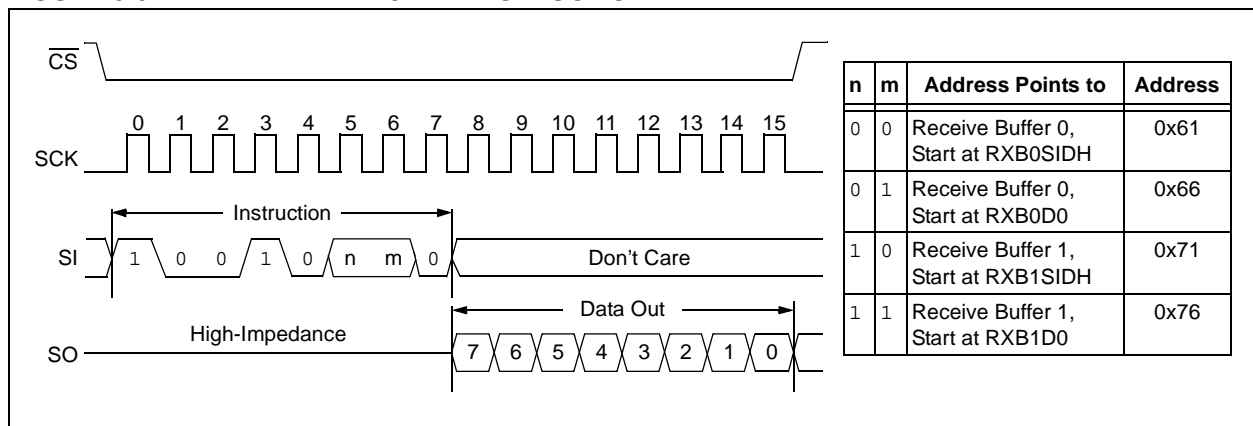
$\overline{CS}$

SCK 0 1 2 3 4 5 6 7 8 9 10 11 12 13 14 15

Instruction

SI 1 0 0 1 0 n m 0 Don't Care

Data Out

SO High-Impedance 7 6 5 4 3 2 1 0

| n | m | Address Points to | Address |
|---|---|---|---|
| 0 | 0 | Receive Buffer 0, Start at RXB0SIDH | 0x61 |
| 0 | 1 | Receive Buffer 0, Start at RXB0D0 | 0x66 |
| 1 | 0 | Receive Buffer 1, Start at RXB1SIDH | 0x71 |
| 1 | 1 | Receive Buffer 1, Start at RXB1D0 | 0x76 |